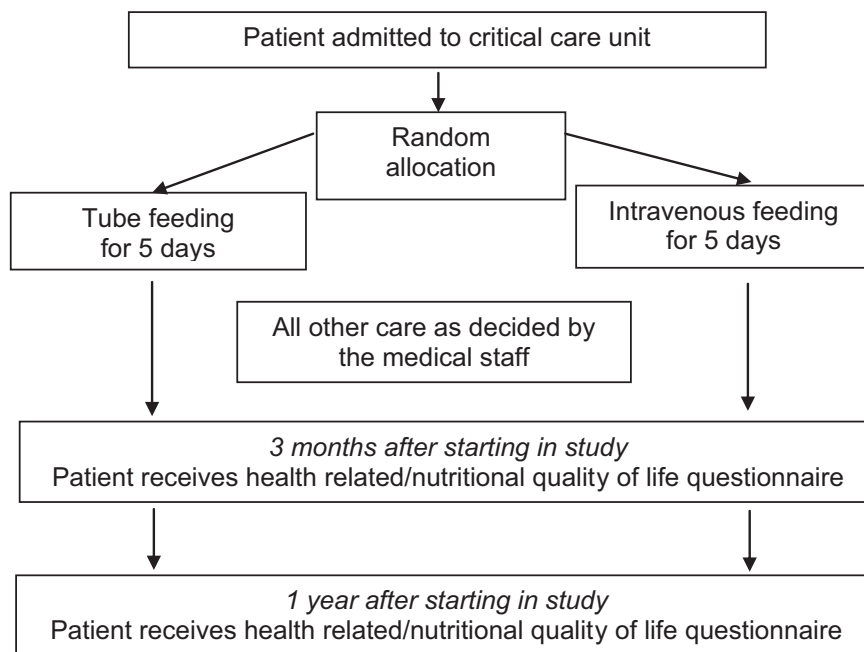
Patient admitted to critical care unit

Random allocation

Tube feeding for 5 days

Intravenous feeding for 5 days

All other care as decided by the medical staff

*3 months after starting in study*
Patient receives health related/nutritional quality of life questionnaire

*1 year after starting in study*
Patient receives health related/nutritional quality of life questionnaire